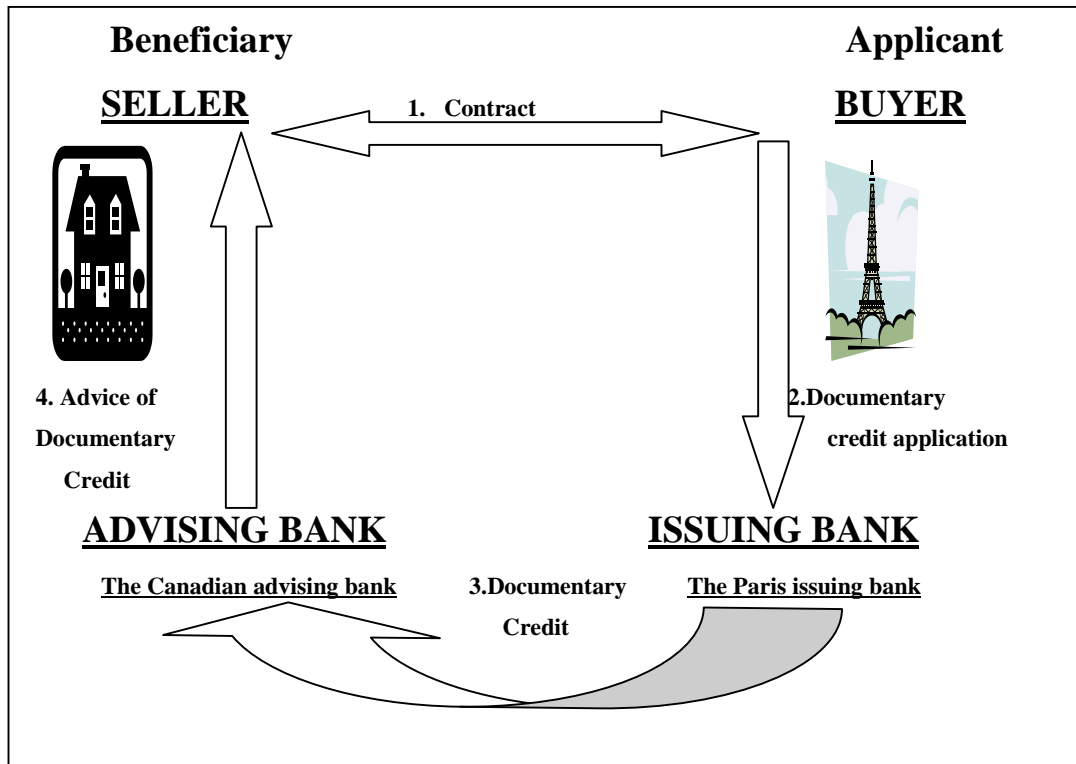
Beneficiary

Applicant

SELLER

1. Contract

BUYER

4. Advice of Documentary Credit

2.Documentary credit application

ADVISING BANK

ISSUING BANK

The Canadian advising bank

3.Documentary Credit

The Paris issuing bank